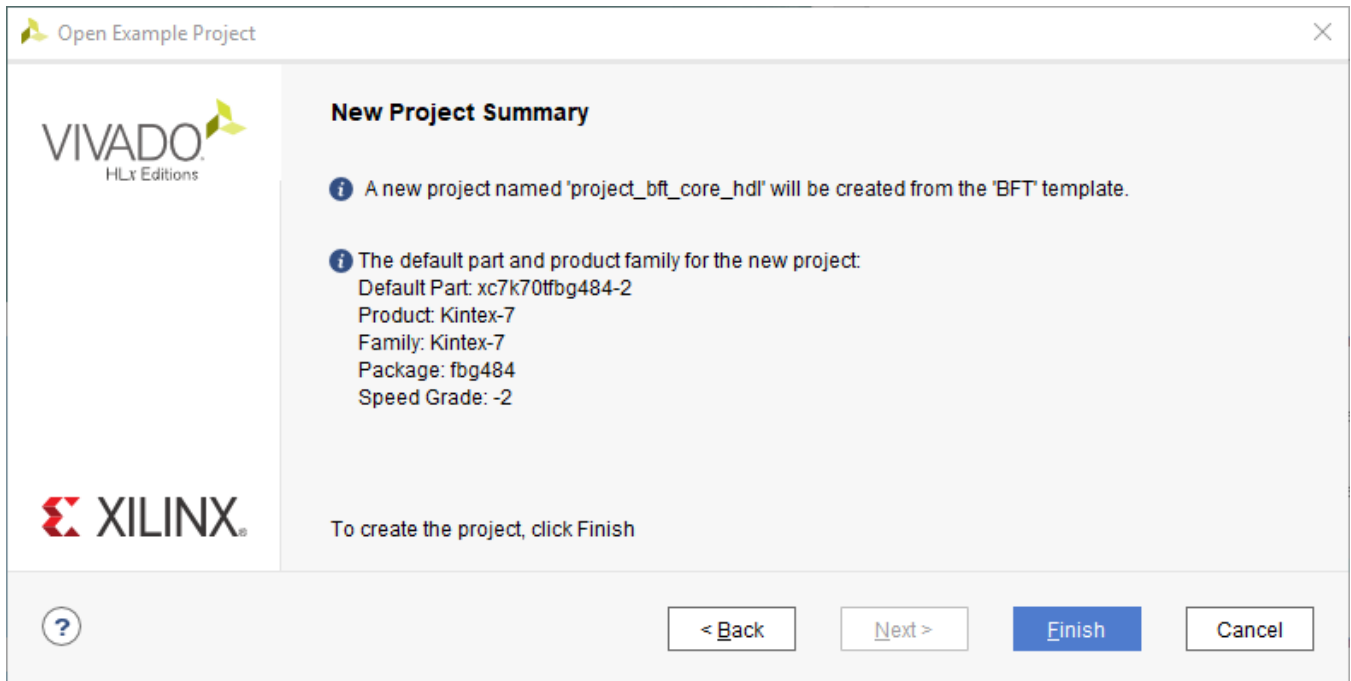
Open Example Project

VIVADO
HLx Editions

New Project Summary

A new project named 'project_bft_core_hdl' will be created from the 'BFT' template.

The default part and product family for the new project:
Default Part: xc7k70tfbg484-2
Product: Kintex-7
Family: Kintex-7
Package: fbg484
Speed Grade: -2

XILINX

To create the project, click Finish

?

< Back

Next >

Finish

Cancel